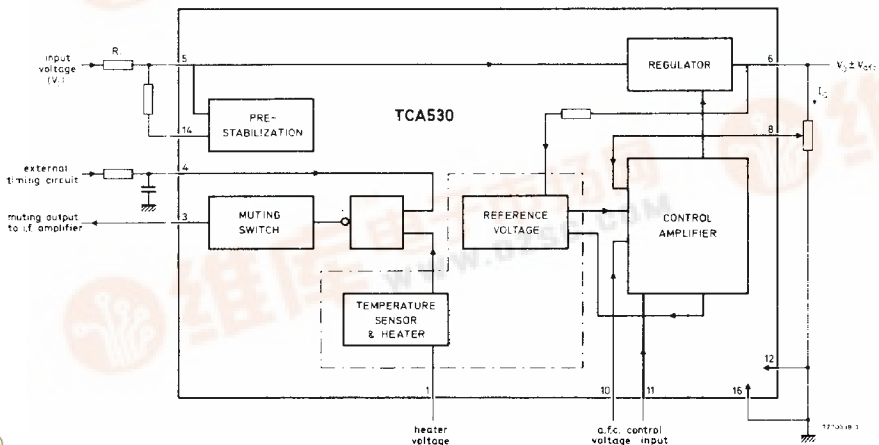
input voltage $(V_i)$

R

5

6

$V_O \pm V_{afc}$

REGULATOR

PRE-STABILIZATION

14

TCA530

8

$I_O$

external timing circuit

4

muting output to i.f. amplifier

3

MUTING SWITCH

REFERENCE VOLTAGE

CONTROL AMPLIFIER

TEMPERATURE SENSOR & HEATER

12

1

10

11

16

heater voltage

a.f.c. control voltage input

7Z70518.1